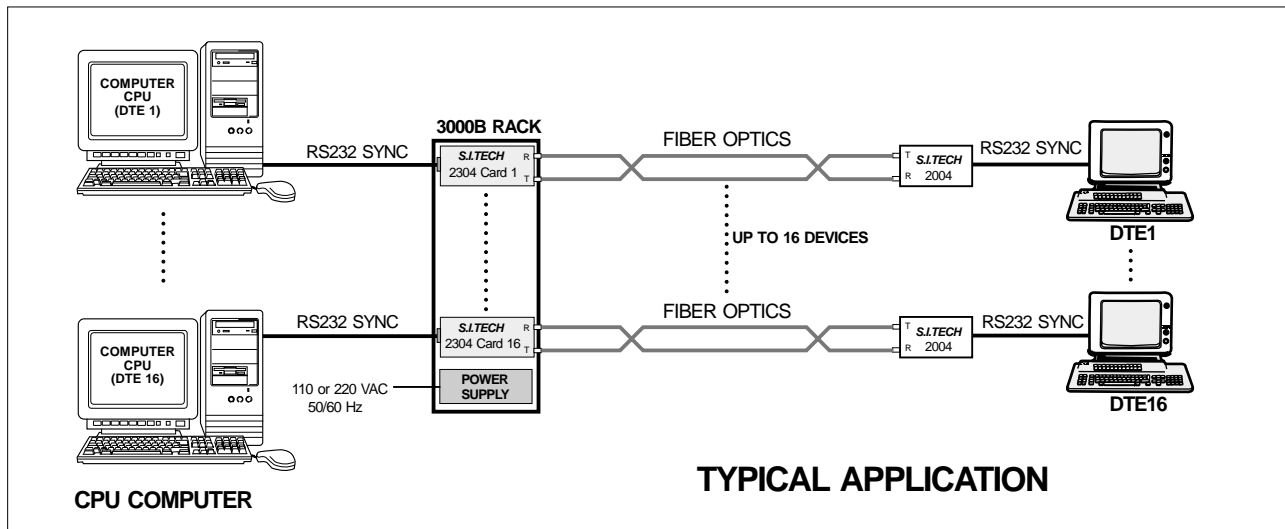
COMPUTER CPU (DTE 1)

RS232 SYNC

3000B RACK

S.I.TECH
2304 Card 1
R
T

FIBER OPTICS

T
R
S.I.TECH
2004

RS232 SYNC

DTE1

UP TO 16 DEVICES

COMPUTER CPU (DTE 16)

RS232 SYNC

S.I.TECH
2304 Card 16
R
T

FIBER OPTICS

T
R
S.I.TECH
2004

RS232 SYNC

DTE16

110 or 220 VAC
50/60 Hz

POWER SUPPLY

CPU COMPUTER

TYPICAL APPLICATION